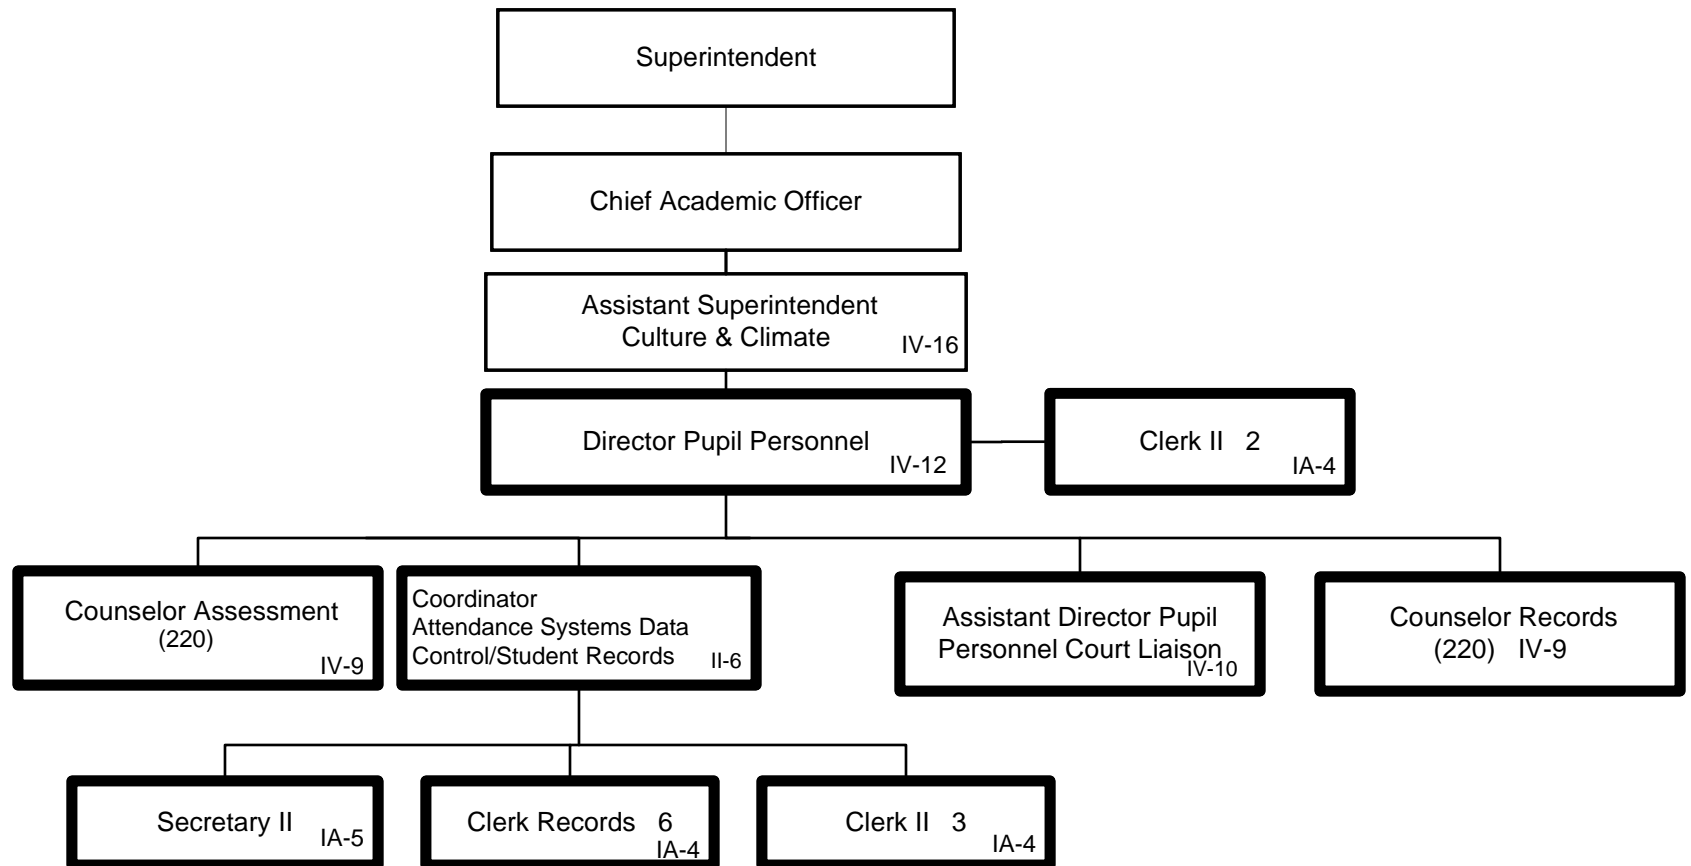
Superintendent

Chief Academic Officer

Assistant Superintendent
Culture & Climate IV-16

Director Pupil Personnel IV-12

Clerk II 2 IA-4

Counselor Assessment (220) IV-9

Coordinator
Attendance Systems Data Control/Student Records II-6

Assistant Director Pupil Personnel Court Liaison IV-10

Counselor Records (220) IV-9

Secretary II IA-5

Clerk Records 6 IA-4

Clerk II 3 IA-4